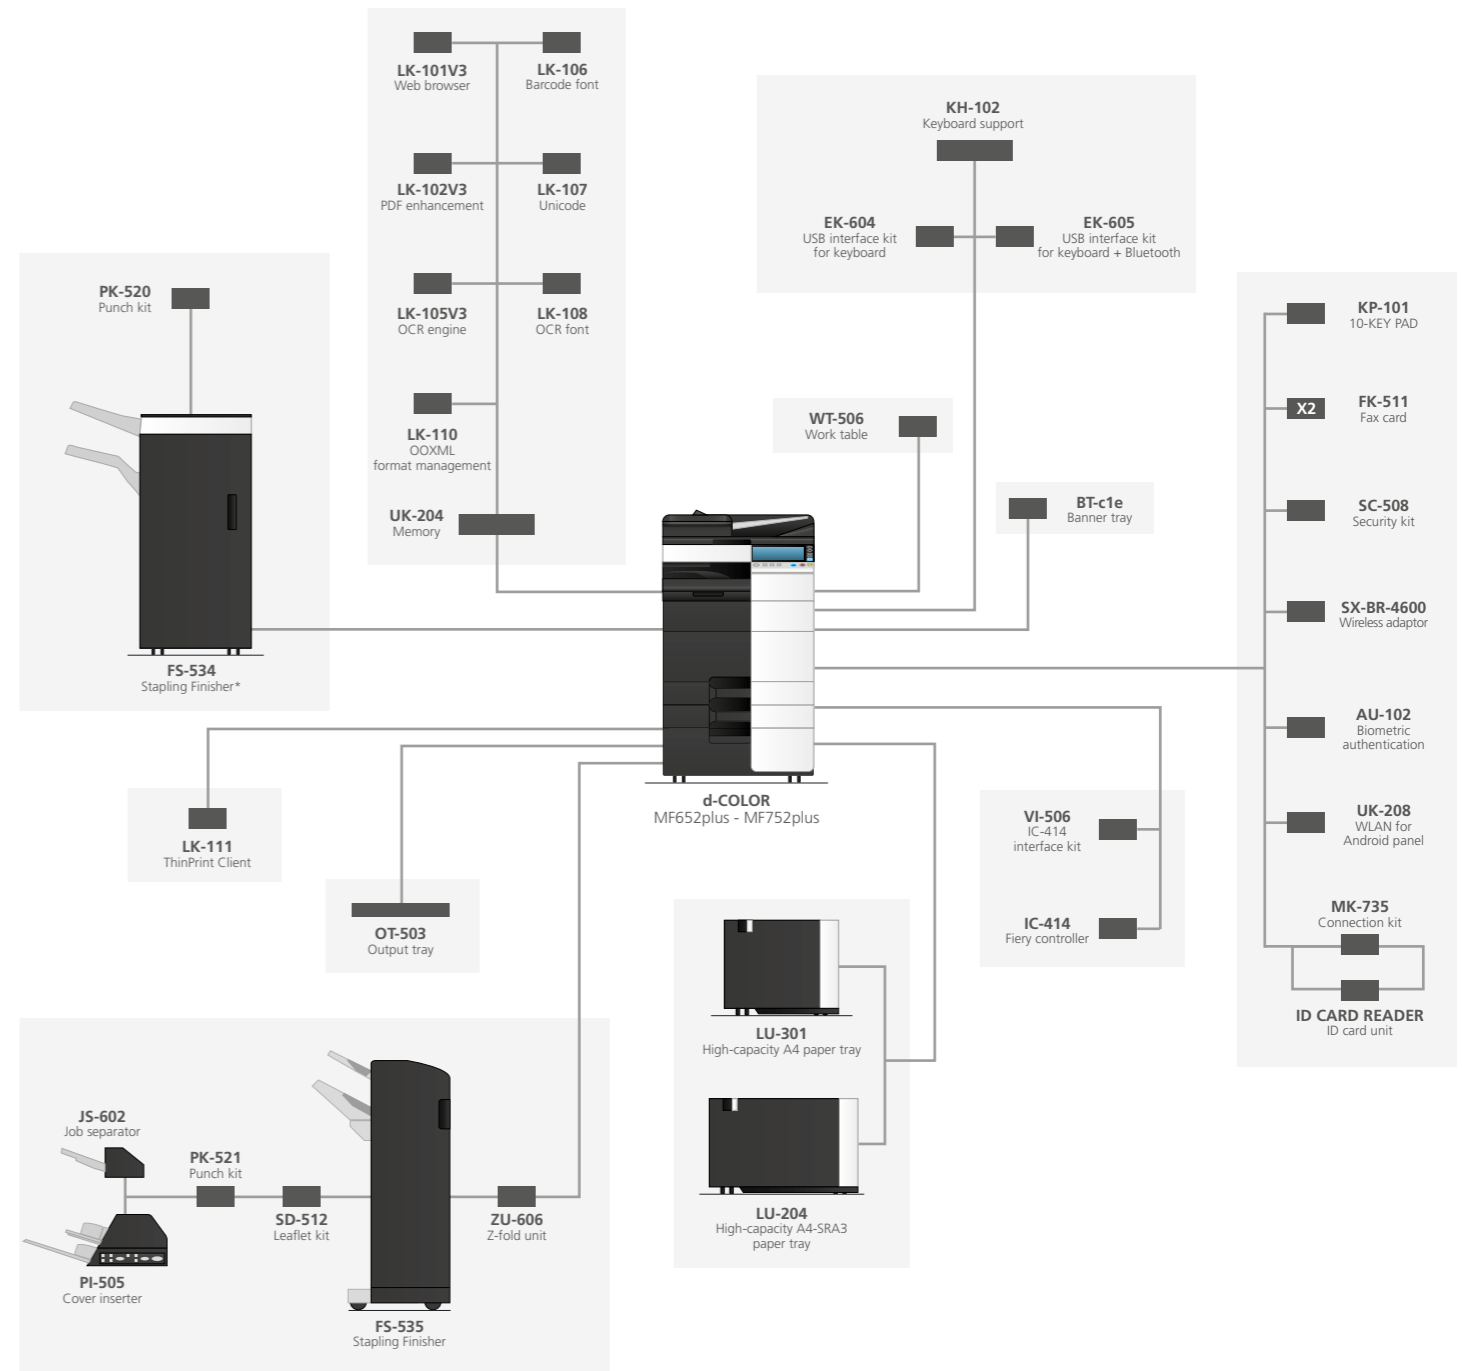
LK-101V3
Web browser

LK-106
Barcode font

LK-102V3
PDF enhancement

LK-107
Unicode

LK-105V3
OCR engine

LK-108
OCR font

LK-110
OOXML
format management

UK-204
Memory

KH-102
Keyboard support

EK-604
USB interface kit
for keyboard

EK-605
USB interface kit
for keyboard + Bluetooth

PK-520
Punch kit

FS-534
Stapling Finisher*

WT-506
Work table

BT-c1e
Banner tray

KP-101
10-KEY PAD

X2

FK-511
Fax card

SC-508
Security kit

SX-BR-4600
Wireless adaptor

AU-102
Biometric
authentication

UK-208
WLAN for
Android panel

MK-735
Connection kit

ID CARD READER
ID card unit

d-COLOR
MF652plus - MF752plus

LK-111
ThinPrint Client

OT-503
Output tray

VI-506
IC-414
interface kit

IC-414
Fiery controller

LU-301
High-capacity A4 paper tray

LU-204
High-capacity A4-SRA3
paper tray

JS-602
Job separator

PK-521
Punch kit

SD-512
Leaflet kit

ZU-606
Z-fold unit

PI-505
Cover inserter

FS-535
Stapling Finisher